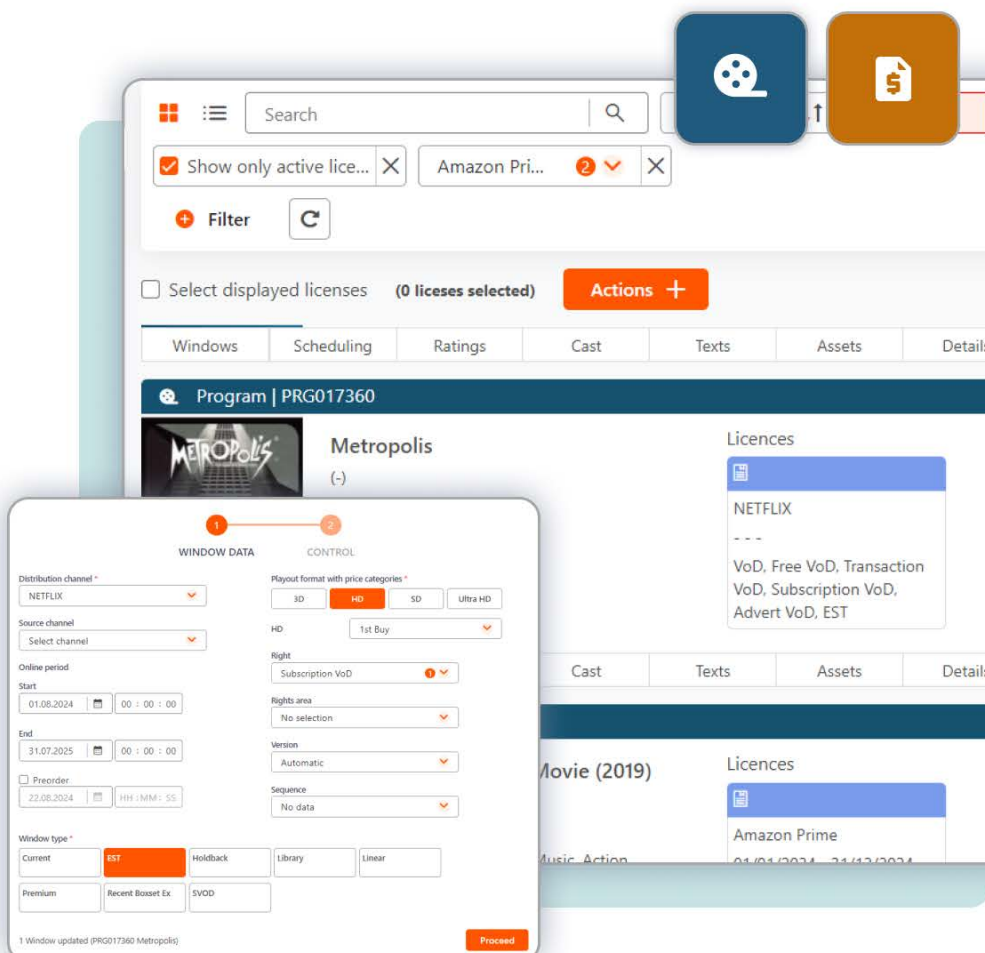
Search

Show only active lice... ✕ Amazon Pri... 2 ✕

Filter

Select displayed licenses (0 liceses selected) Actions +

| Windows | Scheduling | Ratings | Cast | Texts | Assets | Details |
|---|---|---|---|---|---|---|

Program | PRG017360

METROPOLIS

Metropolis

(-)

Licences

NETFLIX

- - -

VoD, Free VoD, Transaction VoD, Subscription VoD, Advert VoD, EST

| Cast | Texts | Assets | Details |
|---|---|---|---|

Movie (2019)

Music, Action

Licences

Amazon Prime

01/01/2024 - 31/12/2024

1 WINDOW DATA 2 CONTROL

Distribution channel *
NETFLIX

Source channel
Select channel

Online period

Start
01.08.2024 00 : 00 : 00

End
31.07.2025 00 : 00 : 00

Preorder
22.08.2024 HH : MM : SS

Playout format with price categories *
3D HD SD Ultra HD

HD 1st Buy

Right
Subscription VoD 1

Rights area
No selection

Version
Automatic

Sequence
No data

Window type *
| Current | EST | Holdback | Library | Linear |
|---|---|---|---|---|
| Premium | Recent Boxset Ex | SVOD | | |

1 Window updated (PRG017360 Metropolis)

Proceed